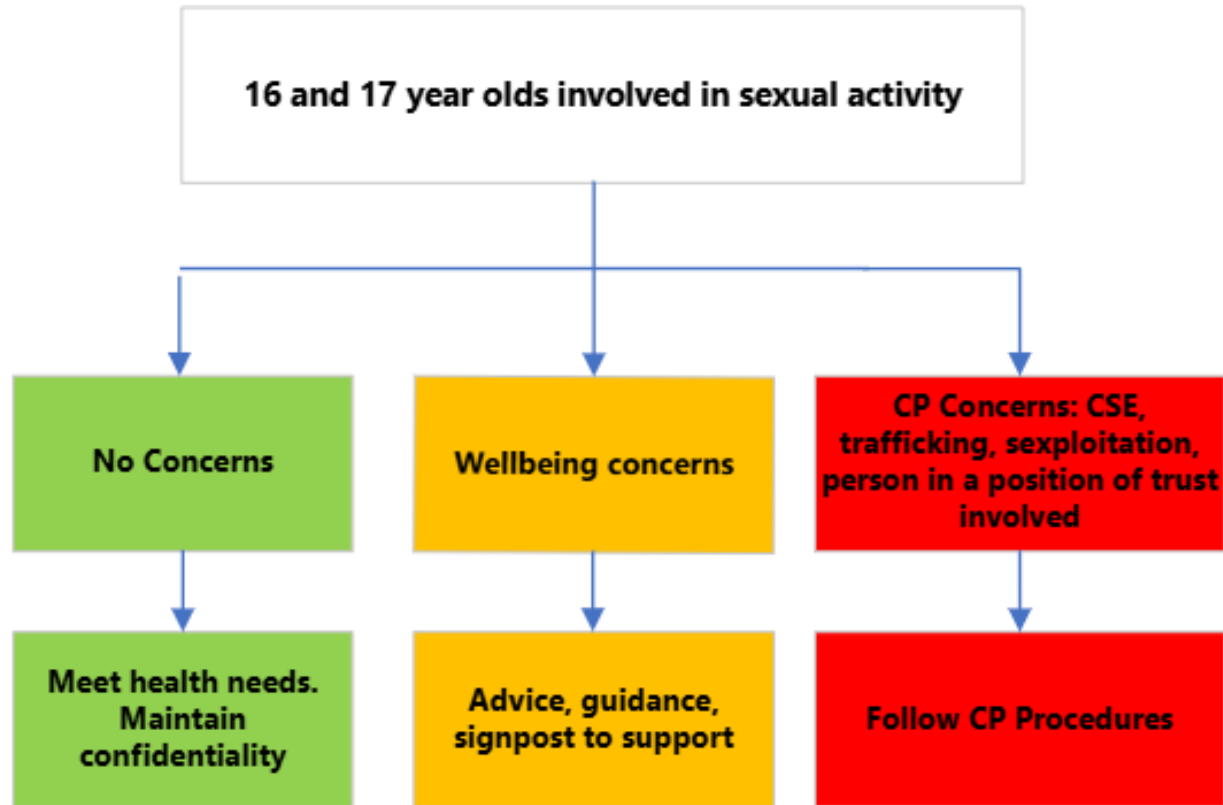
16 and 17 year olds involved in sexual activity

No Concerns

Meet health needs. Maintain confidentiality

Wellbeing concerns

Advice, guidance, signpost to support

CP Concerns: CSE, trafficking, sexploitation, person in a position of trust involved

Follow CP Procedures